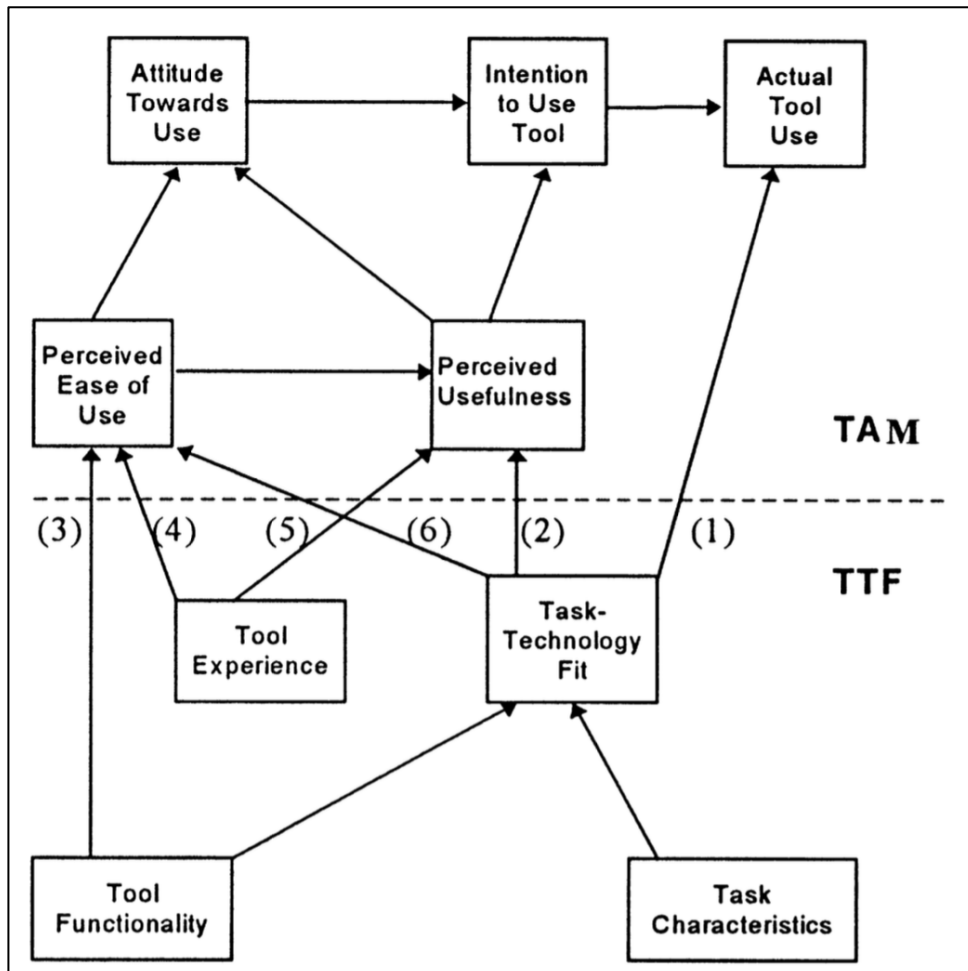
Attitude Towards Use

Intention to Use Tool

Actual Tool Use

Perceived Ease of Use

Perceived Usefulness

TAM

(3)

(4)

(5)

(6)

(2)

(1)

TTF

Tool Experience

Task-Technology Fit

Tool Functionality

Task Characteristics